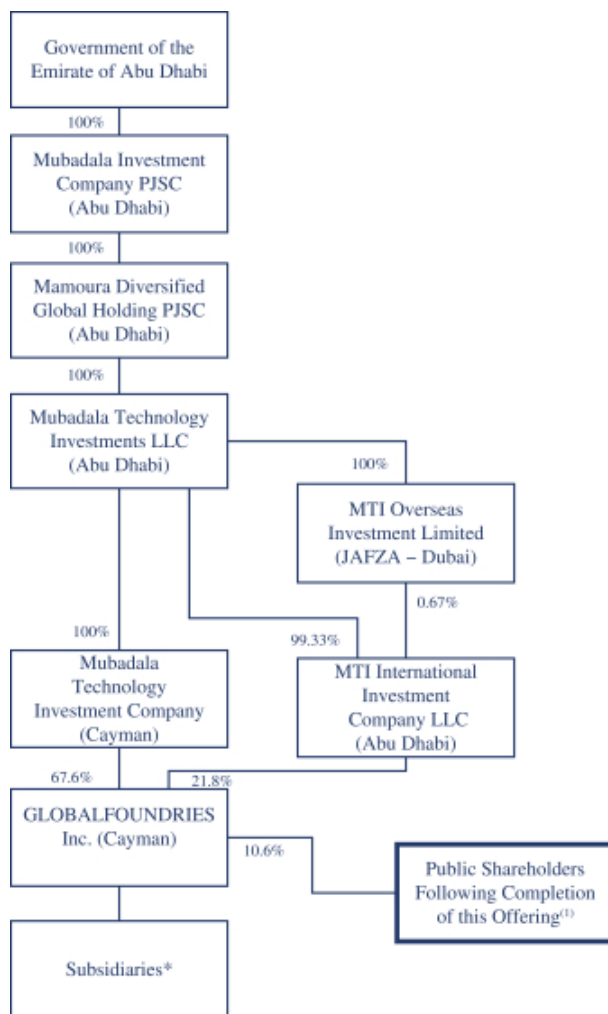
Government of the Emirate of Abu Dhabi

100%

Mubadala Investment Company PJSC (Abu Dhabi)

100%

Mamoura Diversified Global Holding PJSC (Abu Dhabi)

100%

Mubadala Technology Investments LLC (Abu Dhabi)

100%

MTI Overseas Investment Limited (JAFZA – Dubai)

0.67%

100%

99.33%

Mubadala Technology Investment Company (Cayman)

MTI International Investment Company LLC (Abu Dhabi)

67.6%

21.8%

GLOBALFOUNDRIES Inc. (Cayman)

10.6%

Public Shareholders Following Completion of this Offering$^{(1)}$

Subsidiaries*